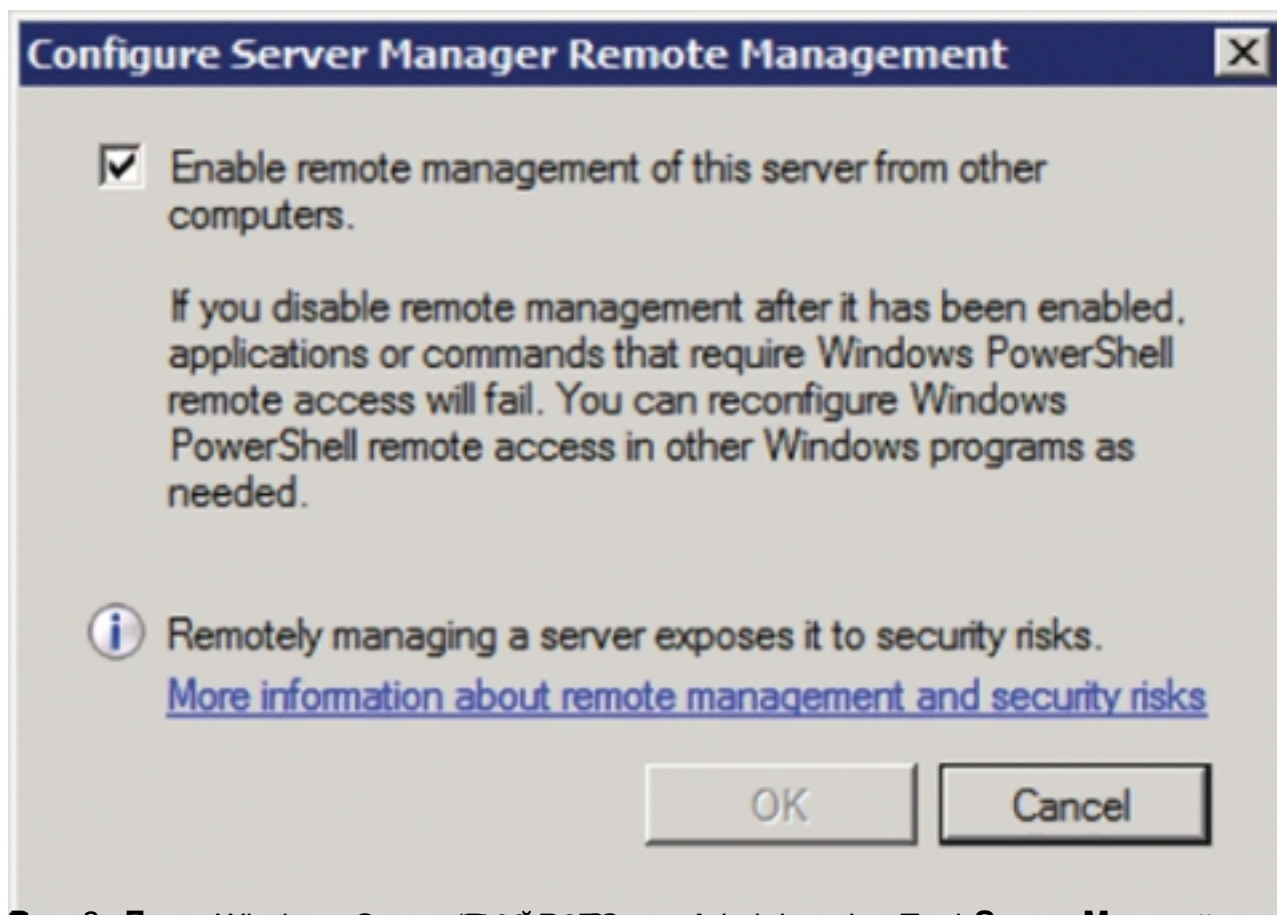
Configure Server Manager Remote Management

Enable remote management of this server from other computers.

If you disable remote management after it has been enabled, applications or commands that require Windows PowerShell remote access will fail. You can reconfigure Windows PowerShell remote access in other Windows programs as needed.

Remotely managing a server exposes it to security risks.

More information about remote management and security risks

OK

Cancel

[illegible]